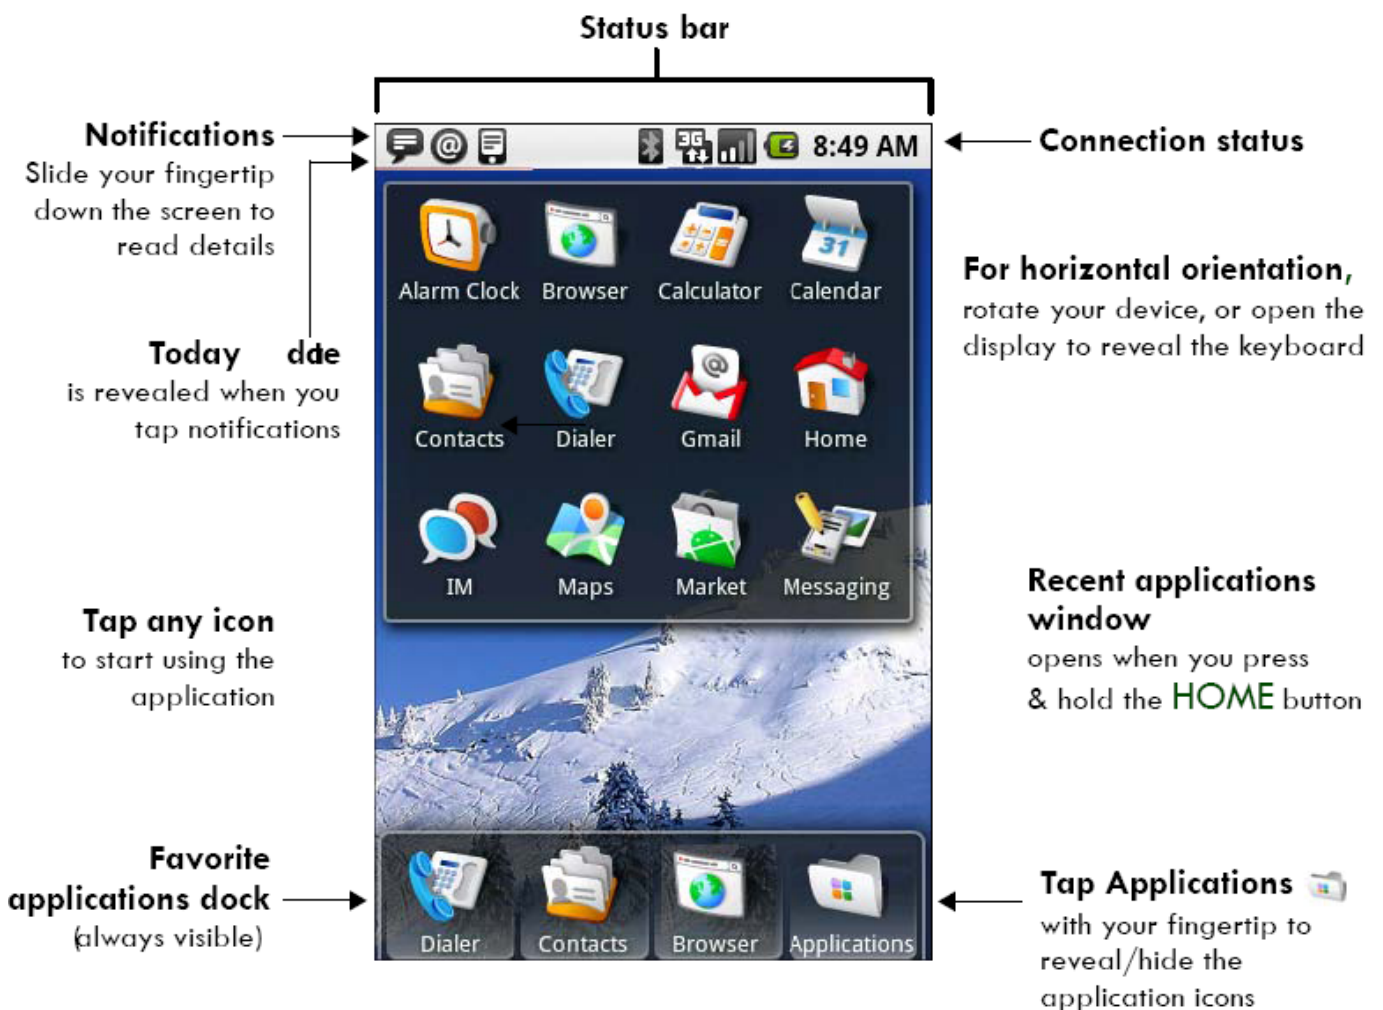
Status bar

Notifications
Slide your fingertip down the screen to read details

8:49 AM

Connection status

Alarm Clock
Browser
Calculator
Calendar

For horizontal orientation, rotate your device, or open the display to reveal the keyboard

Today dde
is revealed when you tap notifications

Contacts
Dialer
Gmail
Home

IM
Maps
Market
Messaging

Recent applications window
opens when you press & hold the HOME button

Tap any icon
to start using the application

Favorite applications dock
(always visible)

Dialer
Contacts
Browser
Applications

Tap Applications
with your fingertip to reveal/hide the application icons